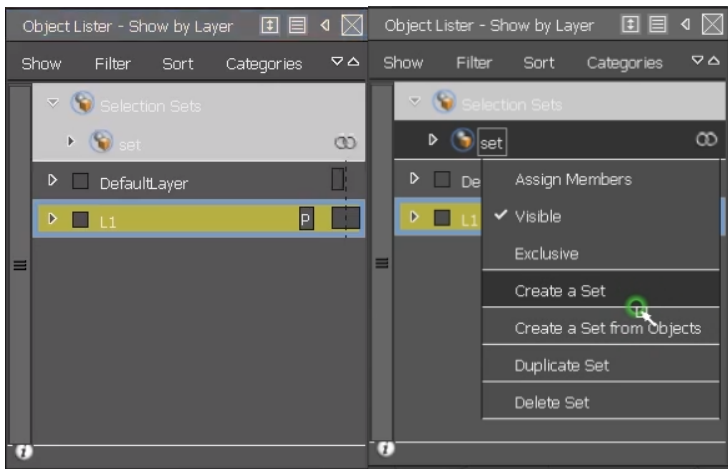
Object Lister - Show by Layer

Show Filter Sort Categories

Selection Sets

set

DefaultLayer

L1

P

Object Lister - Show by Layer

Show Filter Sort Categories

Selection Sets

set

De

L1

Assign Members

✓ Visible

Exclusive

Create a Set

Create a Set from Objects

Duplicate Set

Delete Set